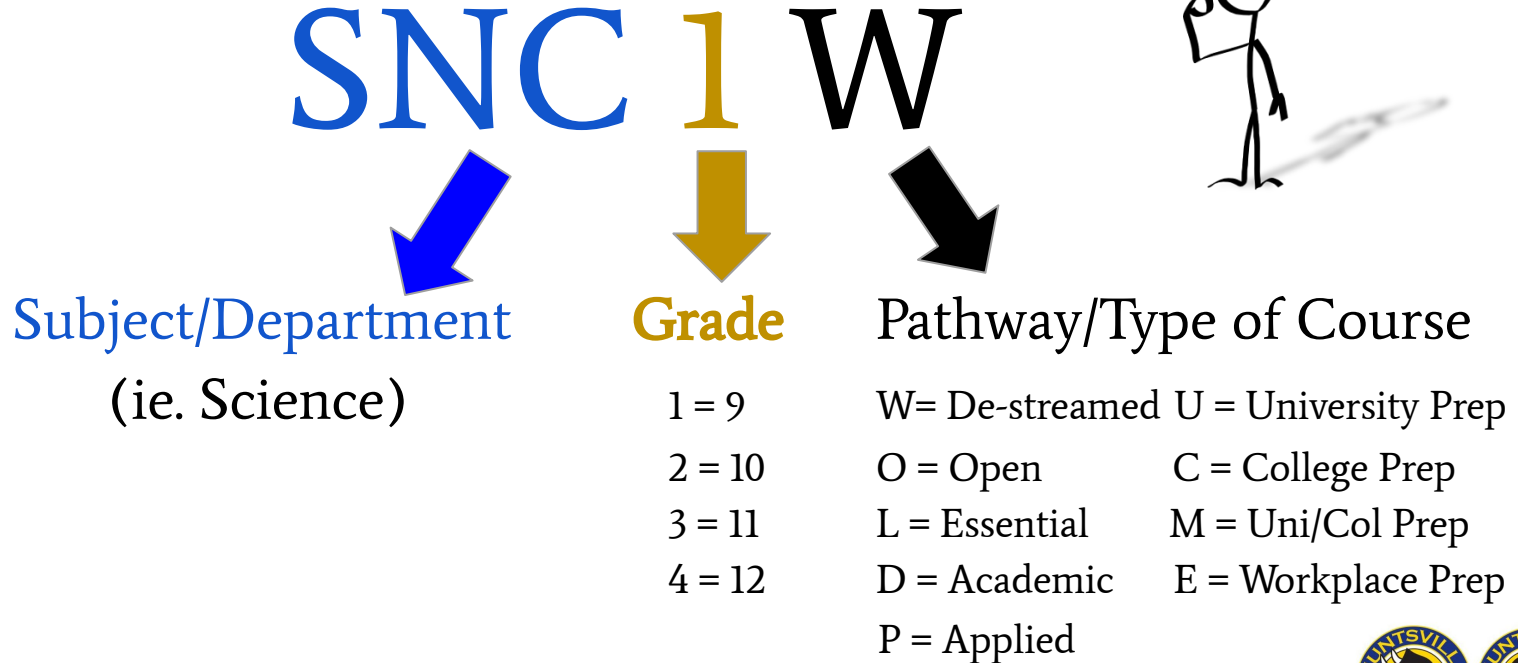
SNC 1 W

Subject/Department
(ie. Science)

Grade
1 = 9
2 = 10
3 = 11
4 = 12

Pathway/Type of Course
W= De-streamed
O = Open
L = Essential
D = Academic
P = Applied

U = University Prep
C = College Prep
M = Uni/Col Prep
E = Workplace Prep

UNTSVILL
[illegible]